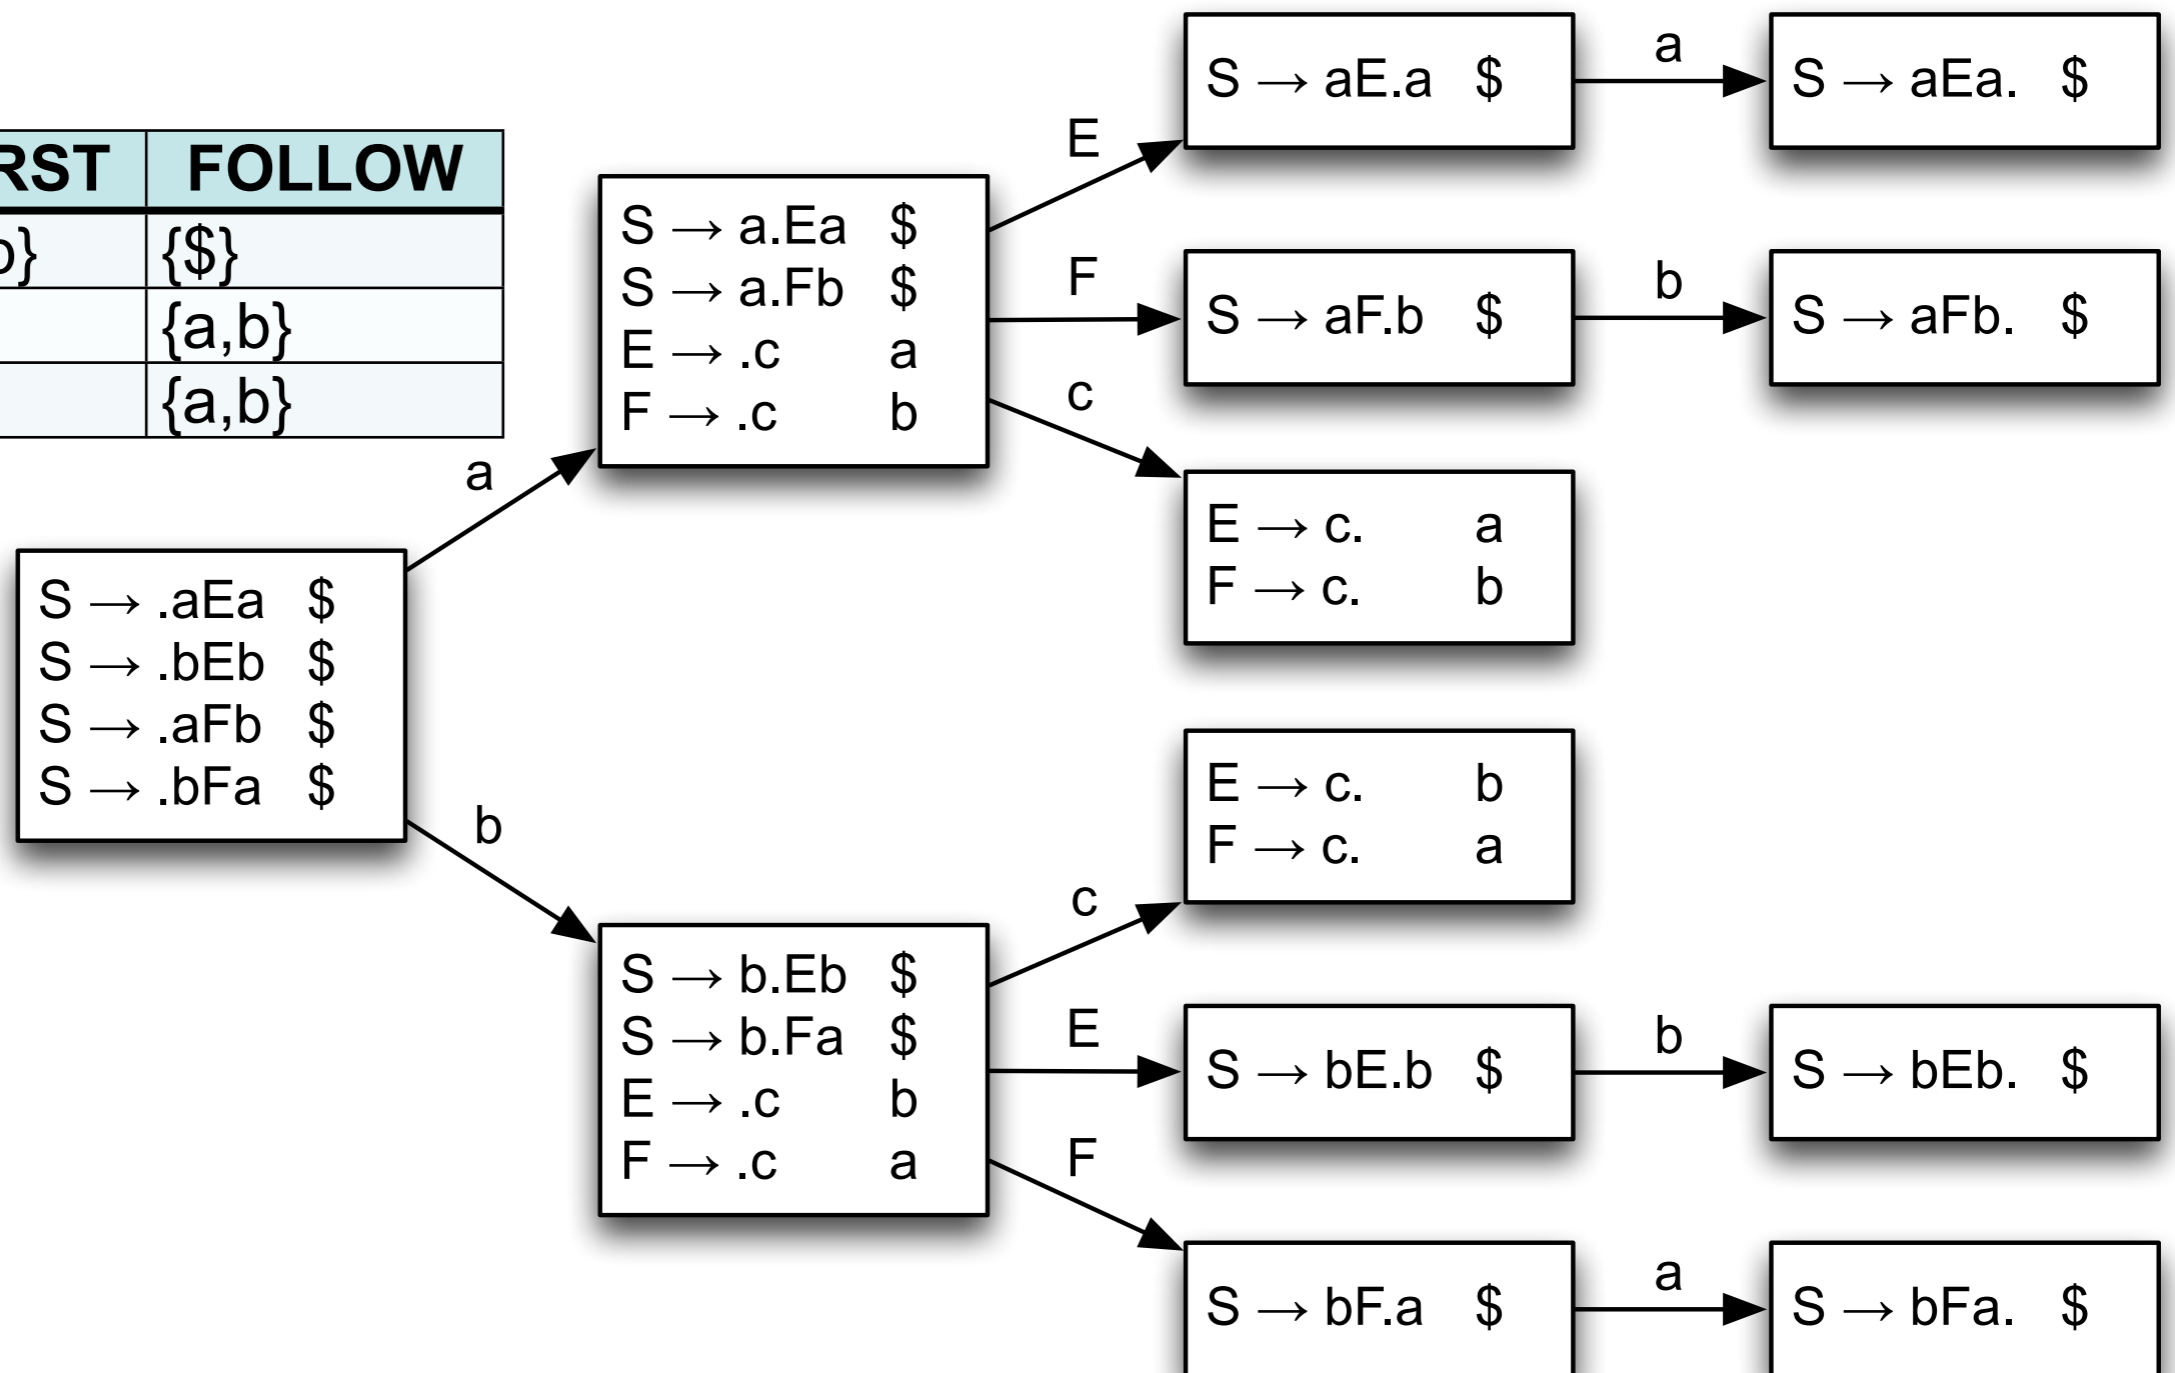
| RST | FOLLOW |
|---|---|
| b} | {\$} |
| | {a,b} |
| | {a,b} |

$S \rightarrow .aEa$ \$
$S \rightarrow .bEb$ \$
$S \rightarrow .aFb$ \$
$S \rightarrow .bFa$ \$

a

$S \rightarrow a.Ea$ \$
$S \rightarrow a.Fb$ \$
$E \rightarrow .c$ a
$F \rightarrow .c$ b

b

$S \rightarrow b.Eb$ \$
$S \rightarrow b.Fa$ \$
$E \rightarrow .c$ b
$F \rightarrow .c$ a

E

$S \rightarrow aE.a$ \$

a

$S \rightarrow aEa.$ \$

F

$S \rightarrow aF.b$ \$

b

$S \rightarrow aFb.$ \$

c

$E \rightarrow c.$ a
$F \rightarrow c.$ b

c

$E \rightarrow c.$ b
$F \rightarrow c.$ a

E

$S \rightarrow bE.b$ \$

b

$S \rightarrow bEb.$ \$

F

$S \rightarrow bF.a$ \$

a

$S \rightarrow bFa.$ \$